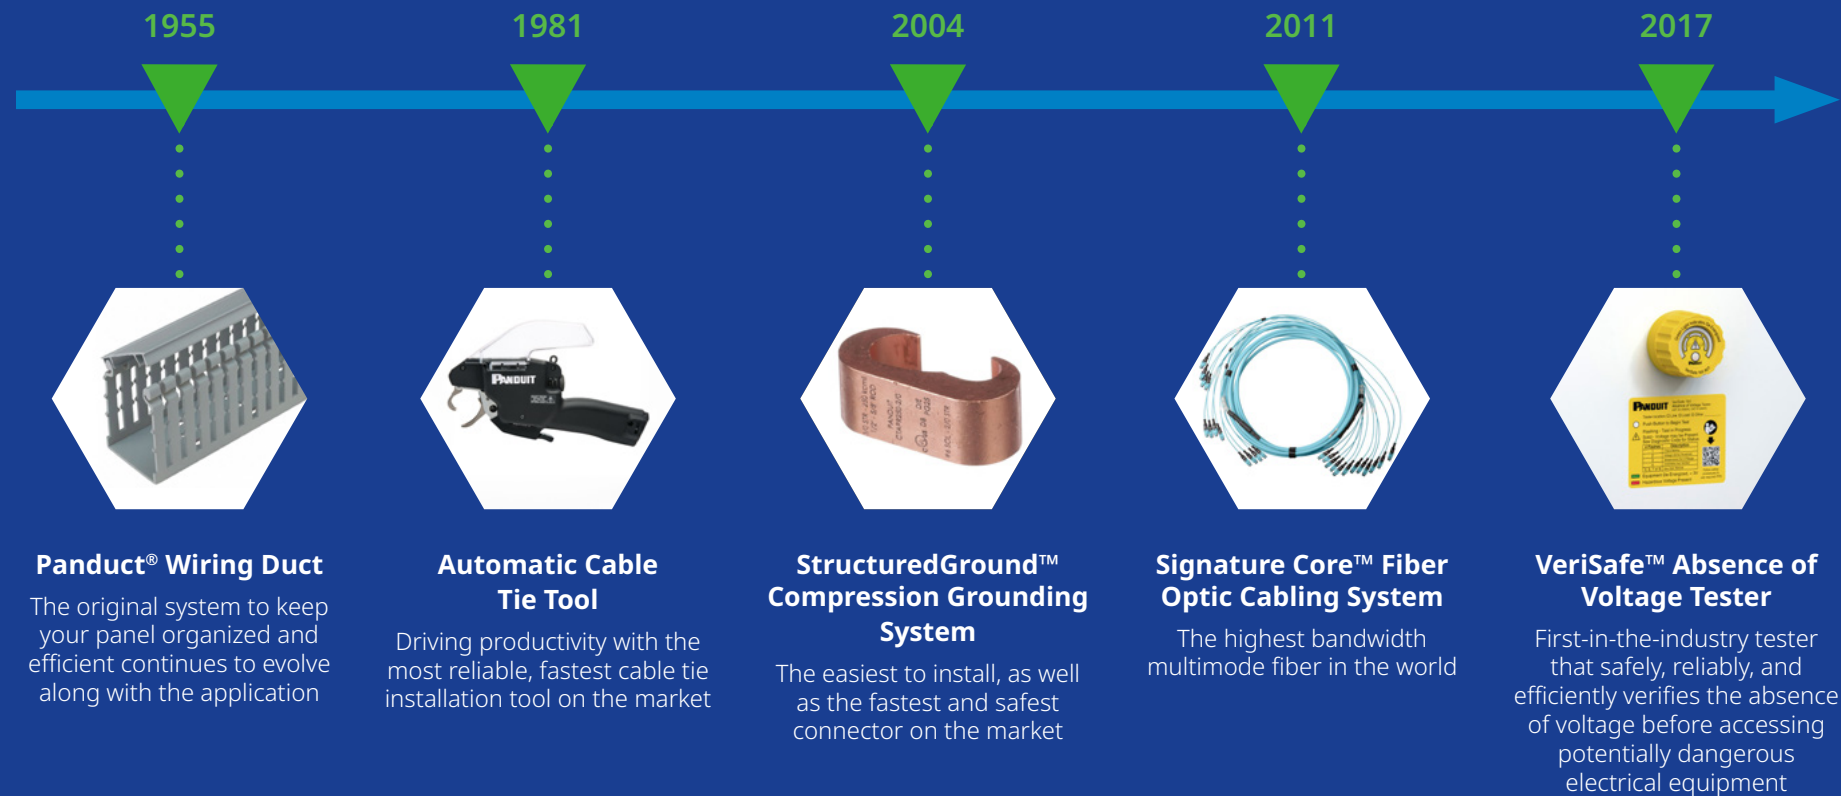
1955

1981

2004

2011

2017

PANDUIT

PANDUIT

Panduct® Wiring Duct

The original system to keep your panel organized and efficient continues to evolve along with the application

Automatic Cable Tie Tool

Driving productivity with the most reliable, fastest cable tie installation tool on the market

StructuredGround™ Compression Grounding System

The easiest to install, as well as the fastest and safest connector on the market

Signature Core™ Fiber Optic Cabling System

The highest bandwidth multimode fiber in the world

VeriSafe™ Absence of Voltage Tester

First-in-the-industry tester that safely, reliably, and efficiently verifies the absence of voltage before accessing potentially dangerous electrical equipment